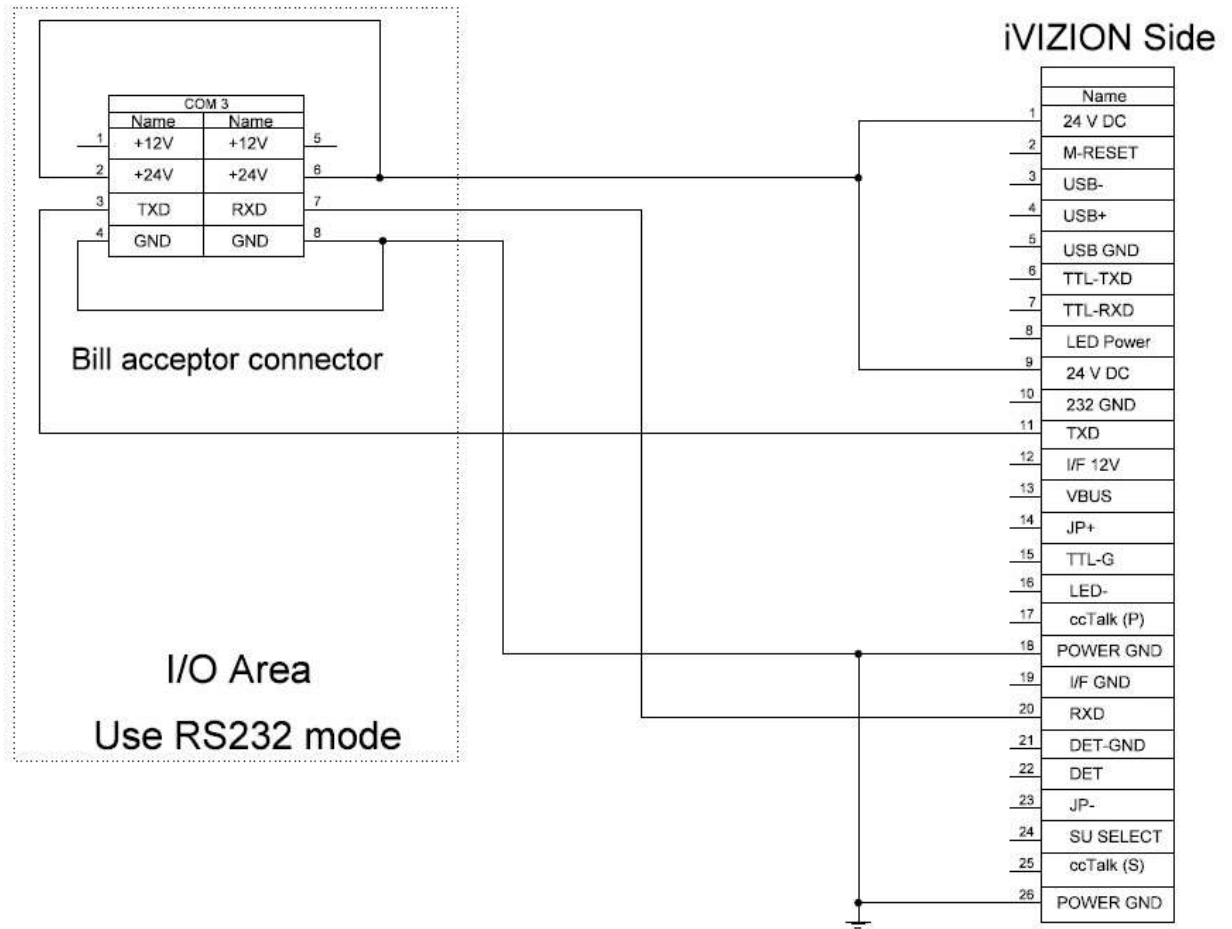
iVIZION Side

| COM 3 | | | |
|---|---|---|---|
| | Name | Name | |
| 1 | +12V | +12V | 5 |
| 2 | +24V | +24V | 6 |
| 3 | TXD | RXD | 7 |
| 4 | GND | GND | 8 |

Bill acceptor connector

I/O Area
Use RS232 mode

| | Name |
|---|---|
| 1 | 24 V DC |
| 2 | M-RESET |
| 3 | USB- |
| 4 | USB+ |
| 5 | USB GND |
| 6 | TTL-TXD |
| 7 | TTL-RXD |
| 8 | LED Power |
| 9 | 24 V DC |
| 10 | 232 GND |
| 11 | TXD |
| 12 | I/F 12V |
| 13 | VBUS |
| 14 | JP+ |
| 15 | TTL-G |
| 16 | LED- |
| 17 | ccTalk (P) |
| 18 | POWER GND |
| 19 | I/F GND |
| 20 | RXD |
| 21 | DET-GND |
| 22 | DET |
| 23 | JP- |
| 24 | SU SELECT |
| 25 | ccTalk (S) |
| 26 | POWER GND |